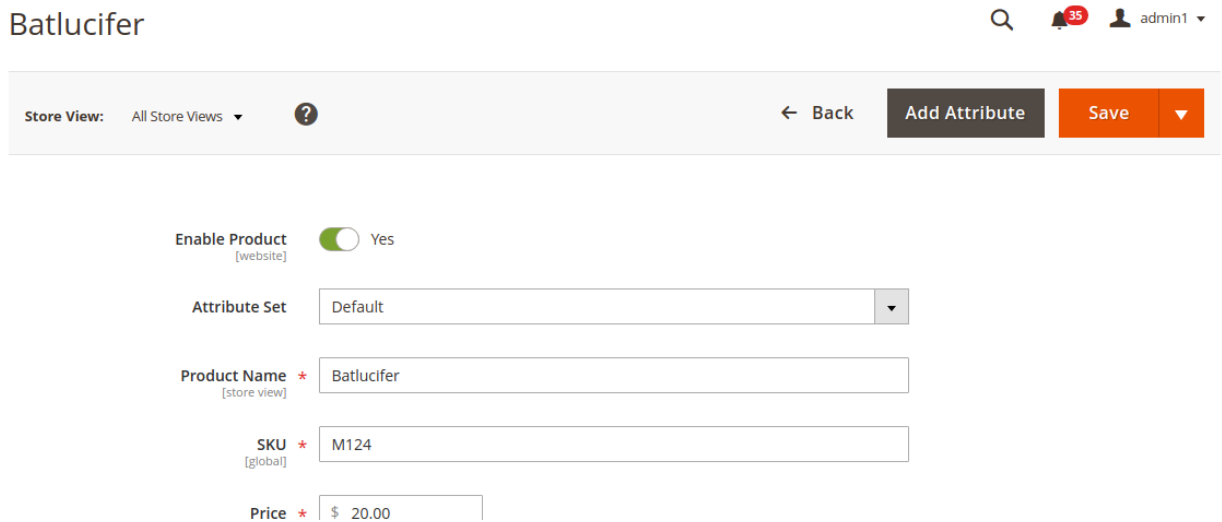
Batlucifer

35 admin1

Store View: All Store Views

? ← Back Add Attribute Save

Enable Product [website] Yes

Attribute Set Default

Product Name * [store view] Batlucifer

SKU * [global] M124

Price * $ 20.00